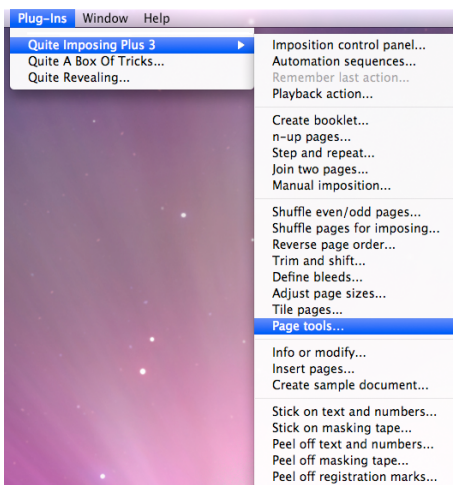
Plug-Ins Window Help

Quite Imposing Plus 3
Quite A Box Of Tricks...
Quite Revealing...

Imposition control panel...
Automation sequences...
Remember last action...
Playback action...

Create booklet...
n-up pages...
Step and repeat...
Join two pages...
Manual imposition...

Shuffle even/odd pages...
Shuffle pages for imposing...
Reverse page order...
Trim and shift...
Define bleeds...
Adjust page sizes...
Tile pages...
Page tools...

Info or modify...
Insert pages...
Create sample document...

Stick on text and numbers...
Stick on masking tape...
Peel off text and numbers...
Peel off masking tape...
Peel off registration marks...